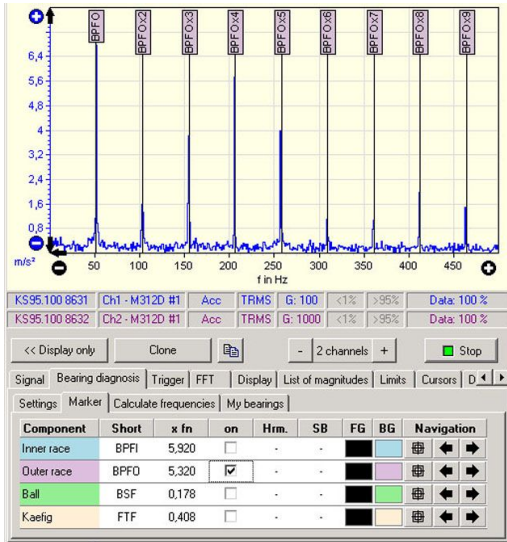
BPFO BPFOx2 BPFOx3 BPFOx4 BPFOx5 BPFOx6 BPFOx7 BPFOx8 BPFOx9

6,4
5,6
4,8
4
3,2
2,4
1,6
0,8
0
m/s²

50 100 150 200 250 300 350 400 450
f in Hz

| KS95.100 8631 | Ch1 - M312D #1 | Acc | TRMS | G: 100 | <1% | >95% | Data: 100 % |
|---|---|---|---|---|---|---|---|
| KS95.100 8632 | Ch2 - M312D #1 | Acc | TRMS | G: 1000 | <1% | >95% | Data: 100 % |

<< Display only | Clone | - 2 channels + | Stop

Signal | Bearing diagnosis | Trigger | FFT | Display | List of magnitudes | Limits | Cursors | D

Settings | Marker | Calculate frequencies | My bearings

| Component | Short | x fn | on | Hrm. | SB | FG | BG | Navigation |
|---|---|---|---|---|---|---|---|---|
| Inner race | BPFI | 5,920 | ☐ | - | - | | | |
| Outer race | BPFO | 5,320 | ☑ | - | - | | | |
| Ball | BSF | 0,178 | ☐ | - | - | | | |
| Kaefig | FTF | 0,408 | ☐ | - | - | | | |